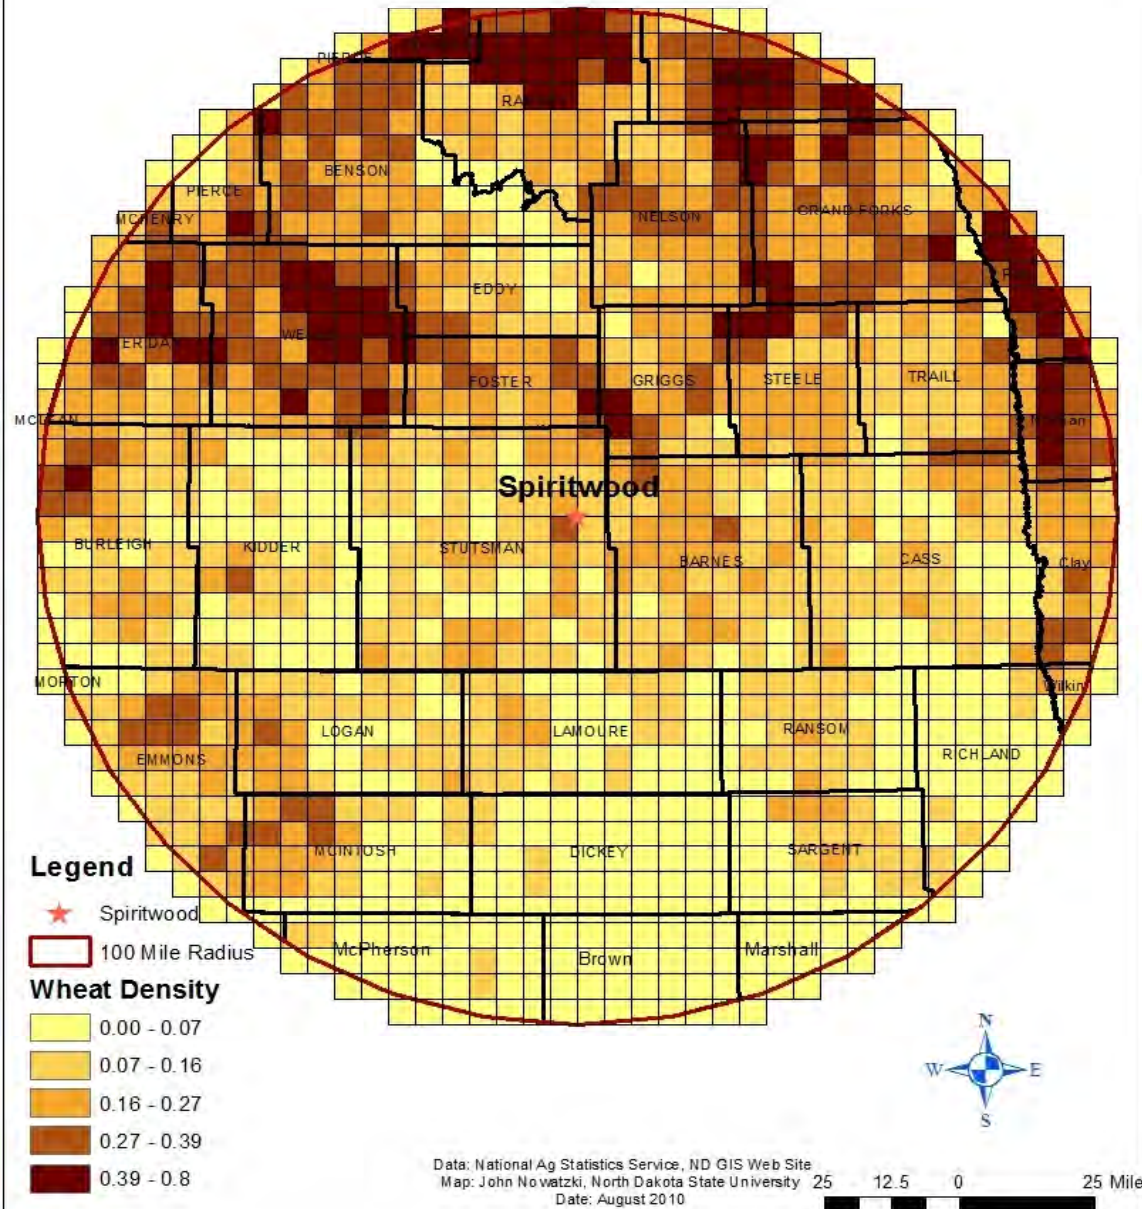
PIERCE
RAMSEY
BENSON
PIERCE
MCHENRY
NELSON
GRAND FORKS
EDDY
SHERIDAN
WELLS
FOSTER
GRIGGS
STEELE
TRAILL
MCLEAN
Spiritwood
BURLEIGH
KIDDER
STUTSMAN
BARNES
CASS
Clay
MORTON
Wilkin
LOGAN
LAMOURE
RANSOM
RICHLAND
EMMONS
MCINTOSH
DICKEY
SARGENT
McPherson
Brown
Marshall

Legend
Spiritwood
100 Mile Radius
Wheat Density
0.00 - 0.07
0.07 - 0.16
0.16 - 0.27
0.27 - 0.39
0.39 - 0.8

N
W
E
S

Data: National Ag Statistics Service, ND GIS Web Site
Map: John Nowatzki, North Dakota State University
Date: August 2010

25 12.5 0 25 Mile